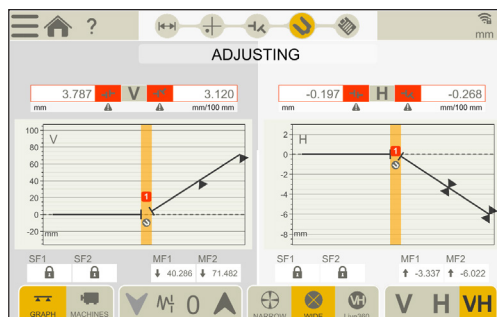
?

mm

ADJUSTING

3.787

V

3.120

mm

mm/100 mm

-0.197

H

-0.268

mm

mm/100 mm

V

100
80
60
40
20
0
-20

mm

1

H

0
-2
-4
-6
-8

mm

1

SF1
SF2
MF1
MF2
40.286
71.482

SF1
SF2
MF1
MF2
-3.337
-6.022

GRAPH
MACHINES

0

NARROW
WIDE
Live280

V
H
VH